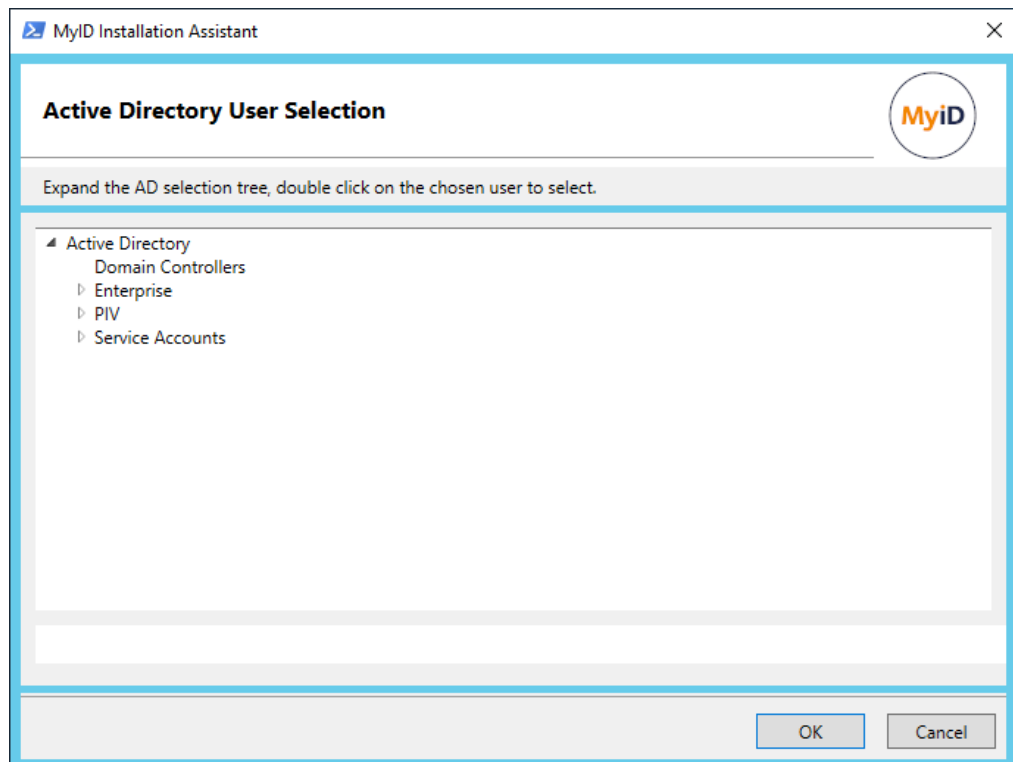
MyID Installation Assistant

Active Directory User Selection

MyiD

Expand the AD selection tree, double click on the chosen user to select.

Active Directory
Domain Controllers
Enterprise
PIV
Service Accounts

OK
Cancel